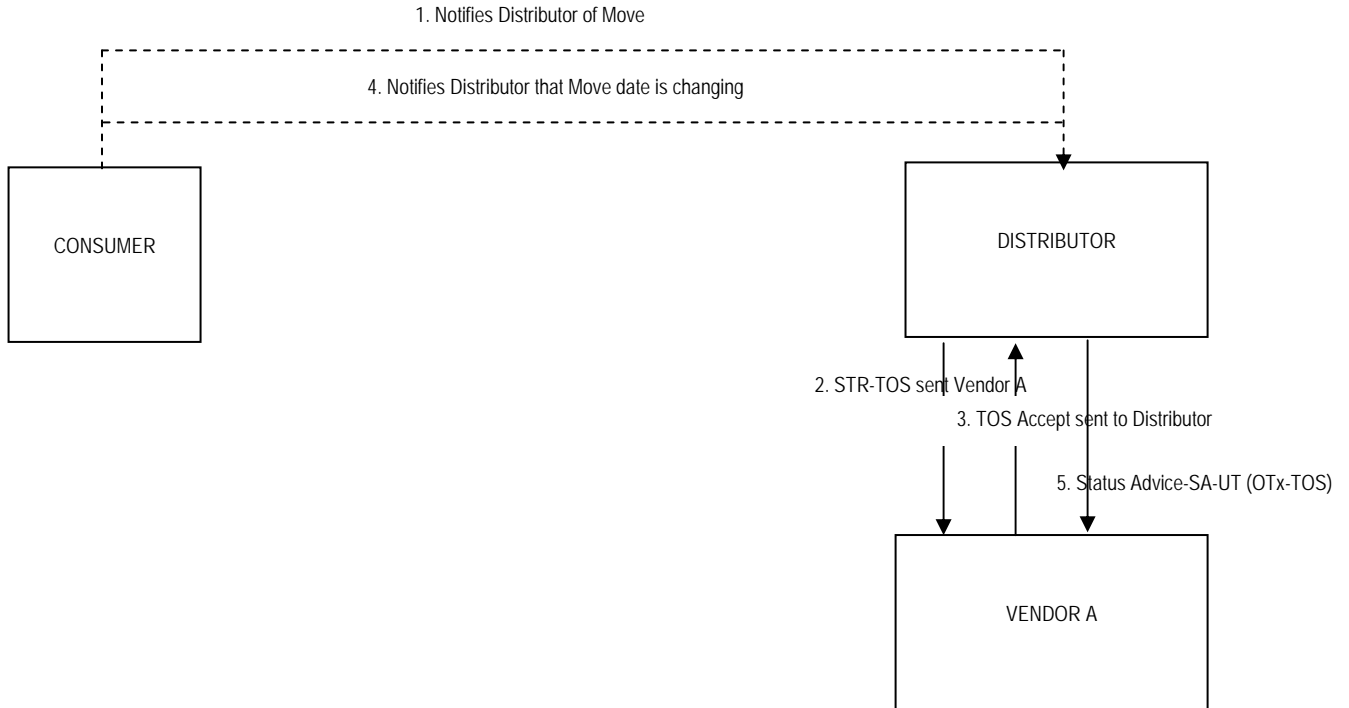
1. Notifies Distributor of Move

4. Notifies Distributor that Move date is changing

CONSUMER

DISTRIBUTOR

2. STR-TOS sent Vendor A

3. TOS Accept sent to Distributor

5. Status Advice-SA-UT (OTx-TOS)

VENDOR A